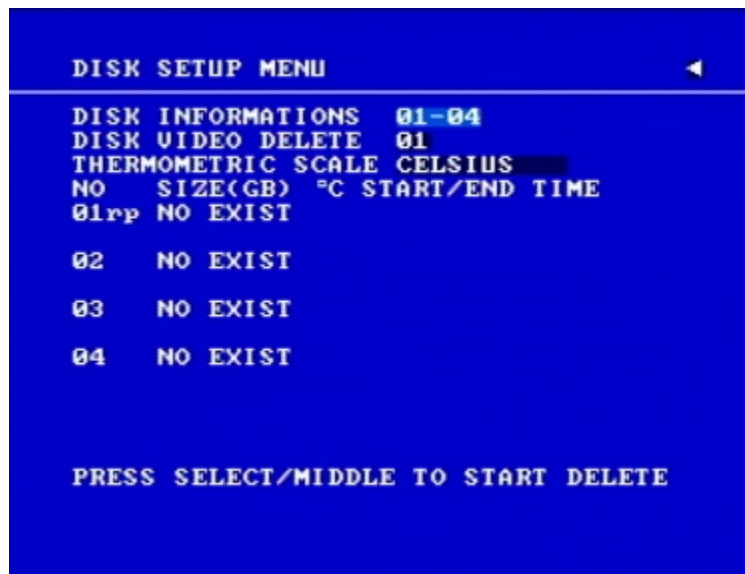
DISK SETUP MENU

DISK INFORMATIONS 01-04
DISK VIDEO DELETE 01
THERMOMETRIC SCALE CELSIUS
NO SIZE(GB) °C START/END TIME
01rp NO EXIST

02 NO EXIST

03 NO EXIST

04 NO EXIST

PRESS SELECT/MIDDLE TO START DELETE